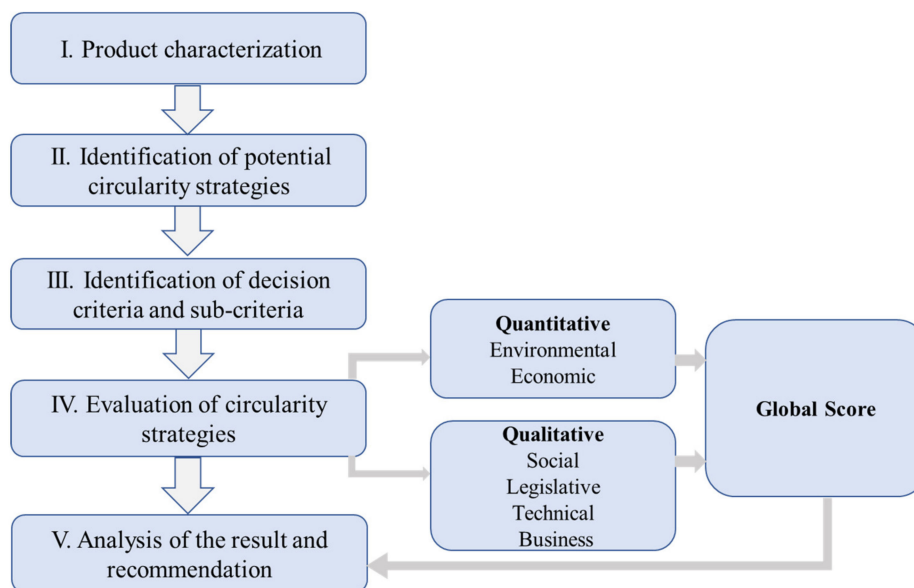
I. Product characterization

II. Identification of potential circularity strategies

III. Identification of decision criteria and sub-criteria

IV. Evaluation of circularity strategies

V. Analysis of the result and recommendation

**Quantitative**
Environmental
Economic

**Qualitative**
Social
Legislative
Technical
Business

**Global Score**